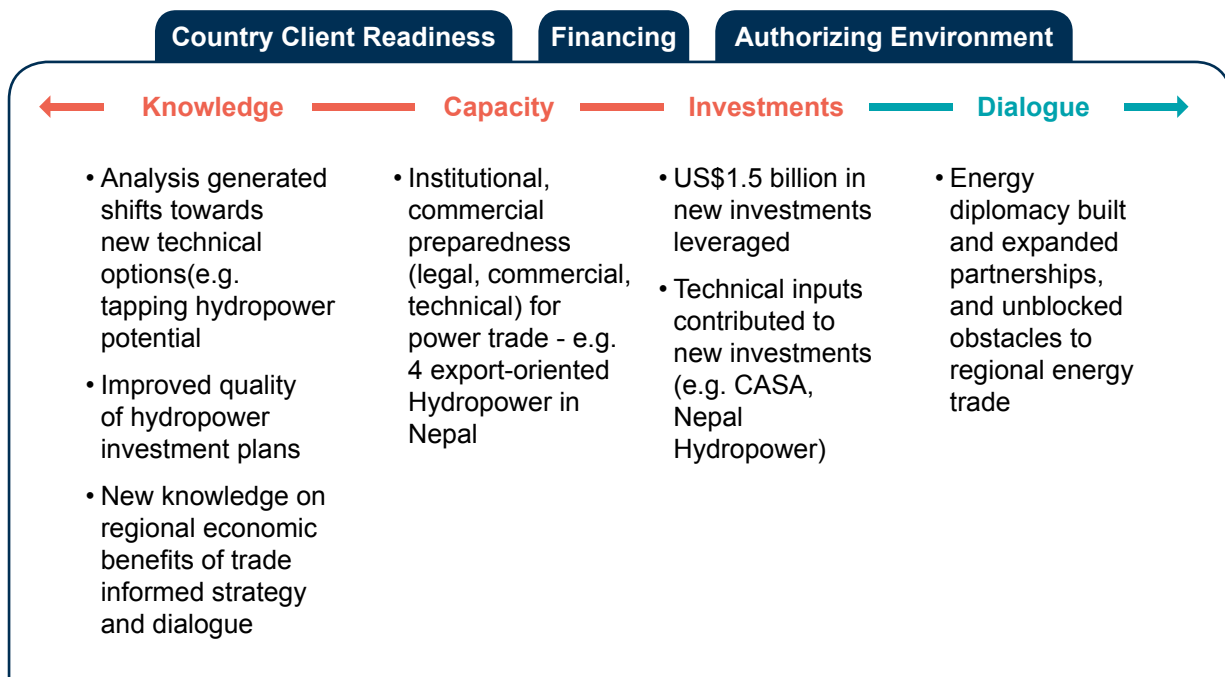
Country Client Readiness Financing Authorizing Environment

Knowledge Capacity Investments Dialogue

• Analysis generated shifts towards new technical options(e.g. tapping hydropower potential

• Improved quality of hydropower investment plans

• New knowledge on regional economic benefits of trade informed strategy and dialogue

• Institutional, commercial preparedness (legal, commercial, technical) for power trade - e.g. 4 export-oriented Hydropower in Nepal

• US$1.5 billion in new investments leveraged

• Technical inputs contributed to new investments (e.g. CASA, Nepal Hydropower)

• Energy diplomacy built and expanded partnerships, and unblocked obstacles to regional energy trade